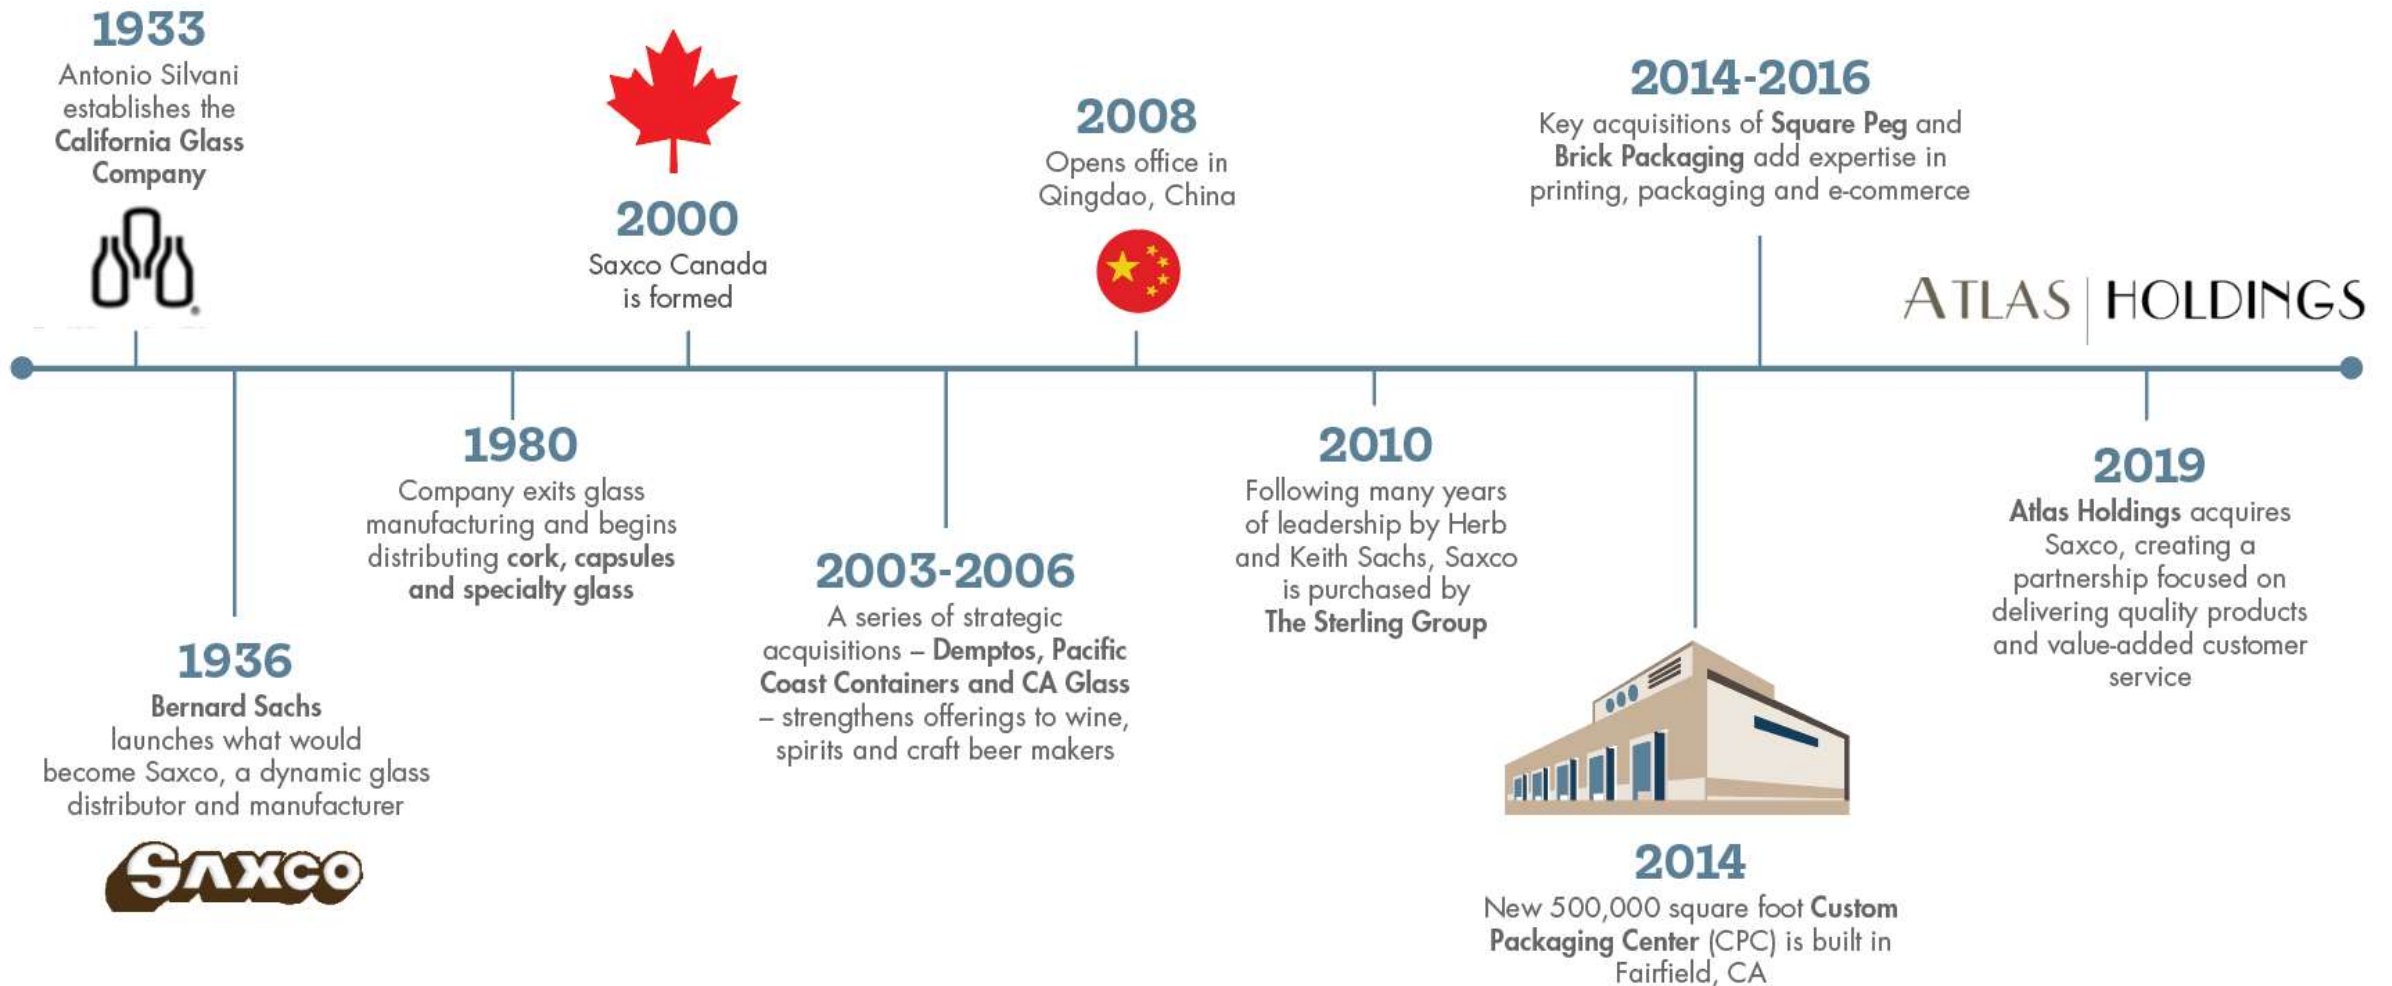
1933
Antonio Silvani establishes the California Glass Company

2000
Saxco Canada is formed

2008
Opens office in Qingdao, China

2014-2016
Key acquisitions of Square Peg and Brick Packaging add expertise in printing, packaging and e-commerce

ATLAS | HOLDINGS

1936
Bernard Sachs launches what would become Saxco, a dynamic glass distributor and manufacturer

SAXCO

1980
Company exits glass manufacturing and begins distributing cork, capsules and specialty glass

2003-2006
A series of strategic acquisitions – Demptos, Pacific Coast Containers and CA Glass – strengthens offerings to wine, spirits and craft beer makers

2010
Following many years of leadership by Herb and Keith Sachs, Saxco is purchased by The Sterling Group

2014
New 500,000 square foot Custom Packaging Center (CPC) is built in Fairfield, CA

2019
Atlas Holdings acquires Saxco, creating a partnership focused on delivering quality products and value-added customer service